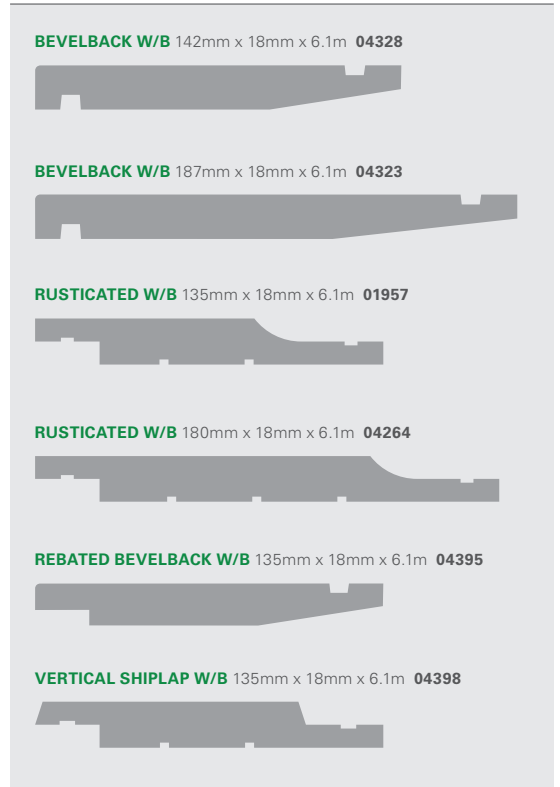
BEVELBACK W/B 142mm x 18mm x 6.1m 04328

BEVELBACK W/B 187mm x 18mm x 6.1m 04323

RUSTICATED W/B 135mm x 18mm x 6.1m 01957

RUSTICATED W/B 180mm x 18mm x 6.1m 04264

REBATED BEVELBACK W/B 135mm x 18mm x 6.1m 04395

VERTICAL SHIPLAP W/B 135mm x 18mm x 6.1m 04398